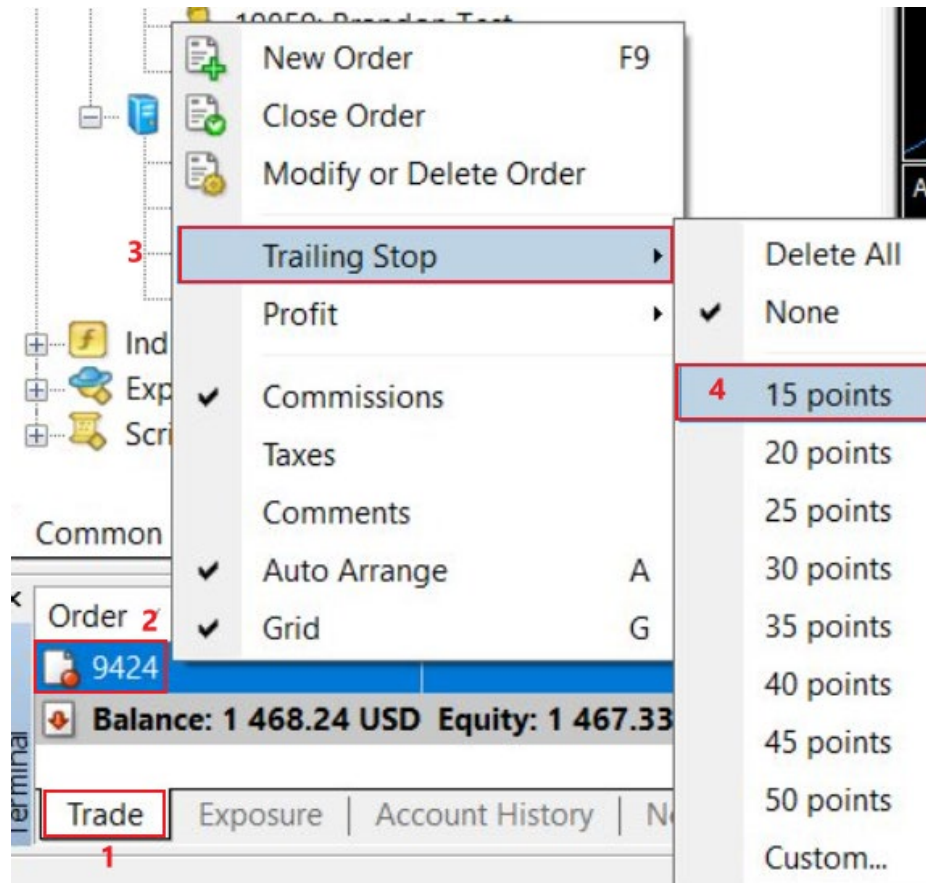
10850: Brandon Test
New Order F9
Close Order
Modify or Delete Order
3
Trailing Stop
Profit
Commissions
Taxes
Comments
Auto Arrange A
Grid G

Delete All
None
4
15 points
20 points
25 points
30 points
35 points
40 points
45 points
50 points
Custom...

A
Ind
Exp
Scri
Common
Order 2
9424
Balance: 1 468.24 USD Equity: 1 467.33
Terminal
Trade
1
Exposure
Account History
N